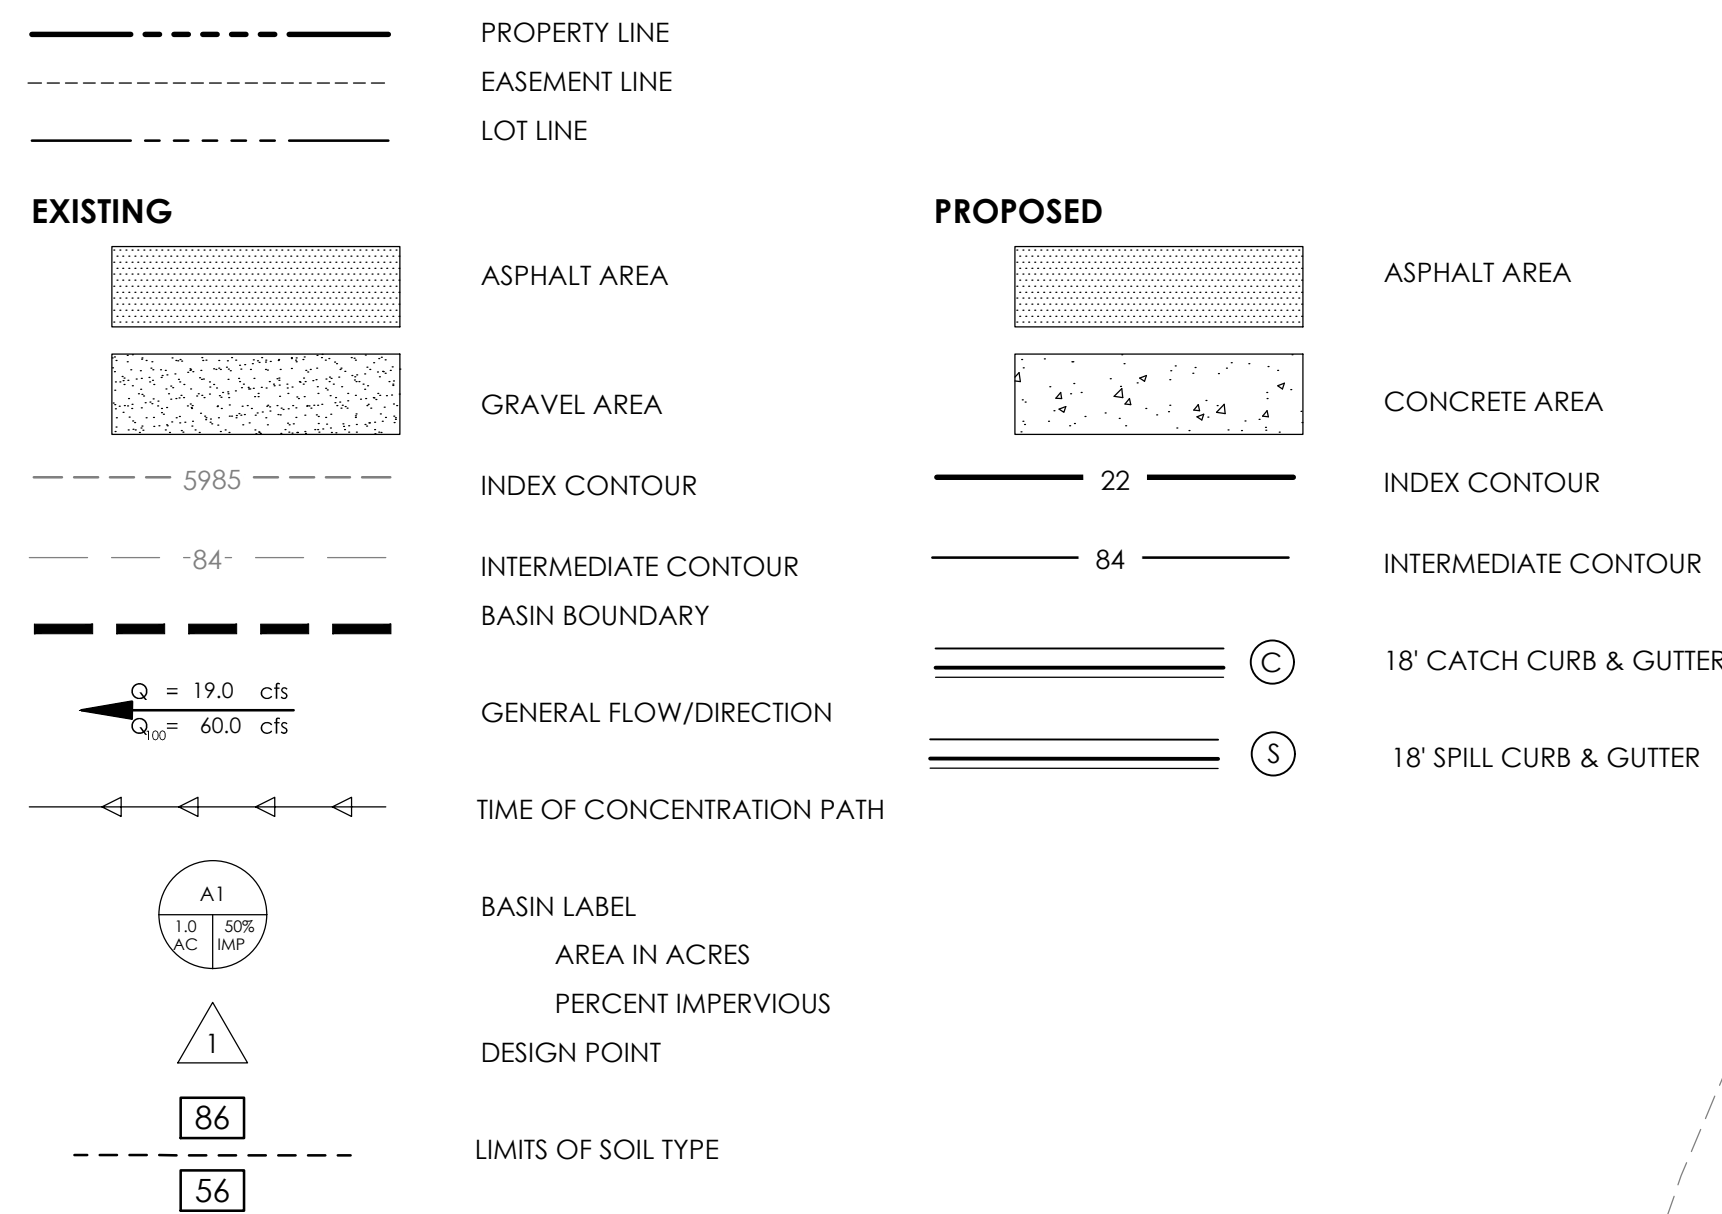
PROPERTY LINE
EASEMENT LINE
LOT LINE

EXISTING

ASPHALT AREA

GRAVEL AREA

5985 INDEX CONTOUR

-84- INTERMEDIATE CONTOUR

BASIN BOUNDARY

$Q = 19.0$ cfs
$Q_{100} = 60.0$ cfs
GENERAL FLOW/DIRECTION

TIME OF CONCENTRATION PATH

A1
1.0 AC
50% IMP
BASIN LABEL
AREA IN ACRES
PERCENT IMPERVIOUS

1
DESIGN POINT

86
56
LIMITS OF SOIL TYPE

PROPOSED

ASPHALT AREA

CONCRETE AREA

22 INDEX CONTOUR

84 INTERMEDIATE CONTOUR

C 18' CATCH CURB & GUTTER

S 18' SPILL CURB & GUTTER